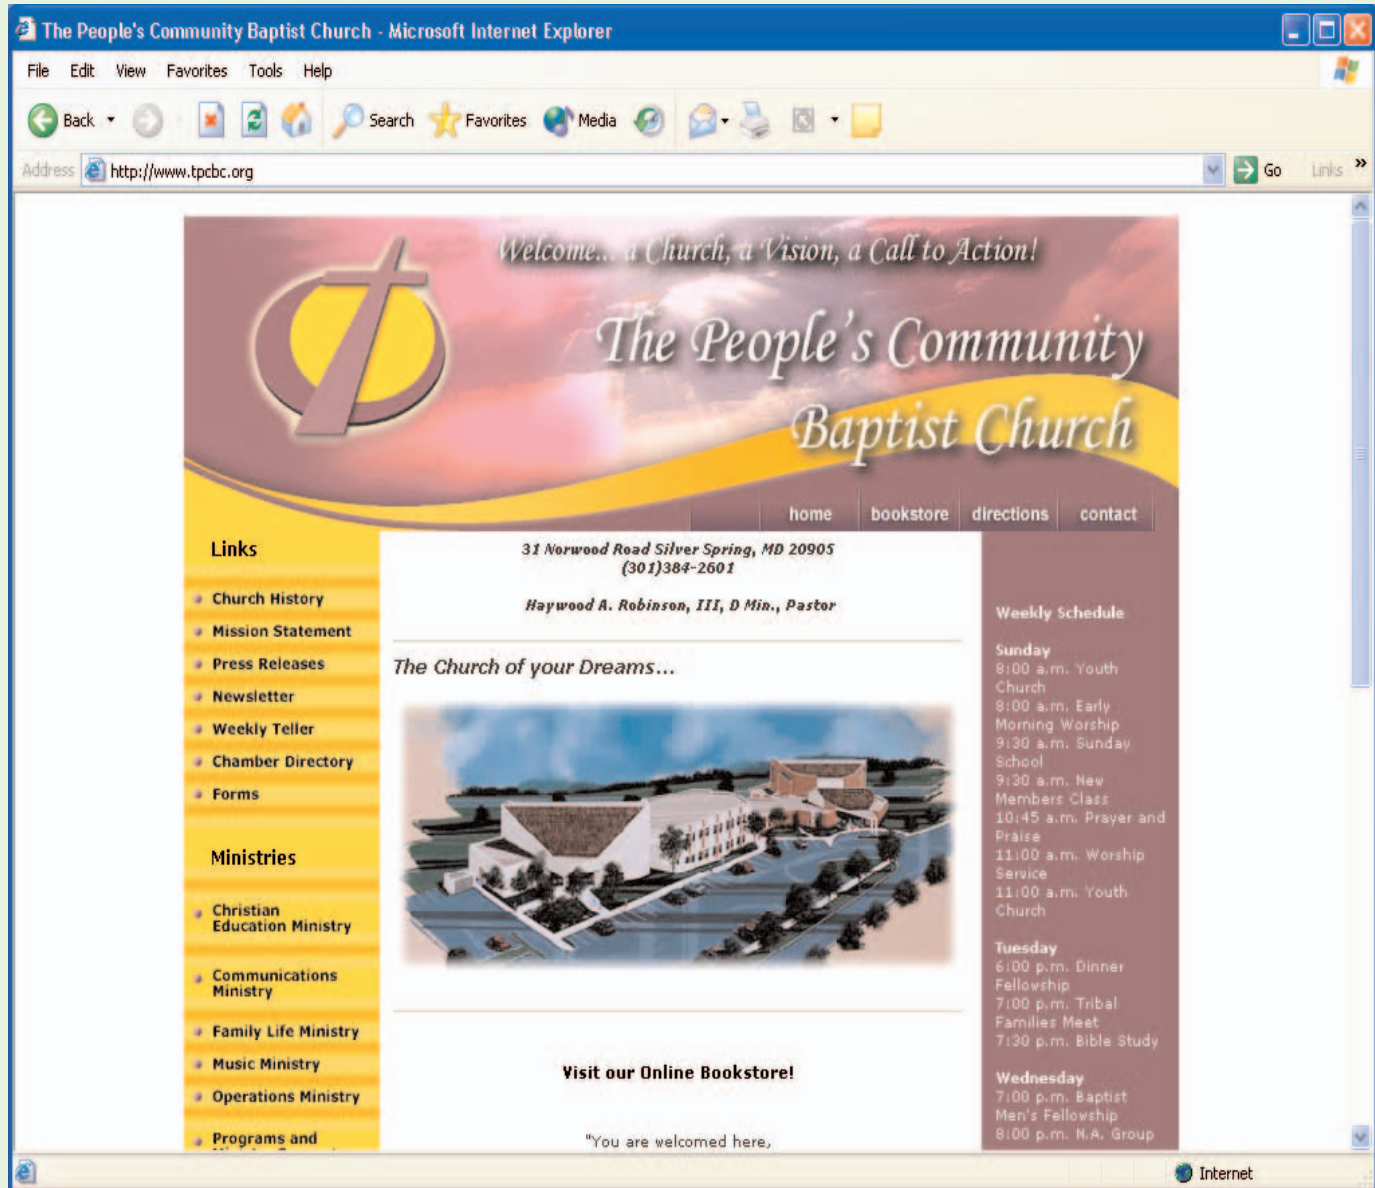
The People's Community Baptist Church - Microsoft Internet Explorer

File Edit View Favorites Tools Help

Back Search Favorites Media

Address http://www.tpcbc.org Go Links »

Welcome... a Church, a Vision, a Call to Action!

The People's Community Baptist Church

home bookstore directions contact

Links

Church History
Mission Statement
Press Releases
Newsletter
Weekly Teller
Chamber Directory
Forms

Ministries

Christian Education Ministry
Communications Ministry
Family Life Ministry
Music Ministry
Operations Ministry
Programs and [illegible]

31 Norwood Road Silver Spring, MD 20905
(301)384-2601

Haywood A. Robinson, III, D Min., Pastor

The Church of your Dreams...

Visit our Online Bookstore!

"You are welcomed here,

Weekly Schedule

Sunday
8:00 a.m. Youth Church
8:00 a.m. Early Morning Worship
9:30 a.m. Sunday School
9:30 a.m. New Members Class
10:45 a.m. Prayer and Praise
11:00 a.m. Worship Service
11:00 a.m. Youth Church

Tuesday
6:00 p.m. Dinner Fellowship
7:00 p.m. Tribal Families Meet
7:30 p.m. Bible Study

Wednesday
7:00 p.m. Baptist Men's Fellowship
8:00 p.m. N.A. Group

Internet